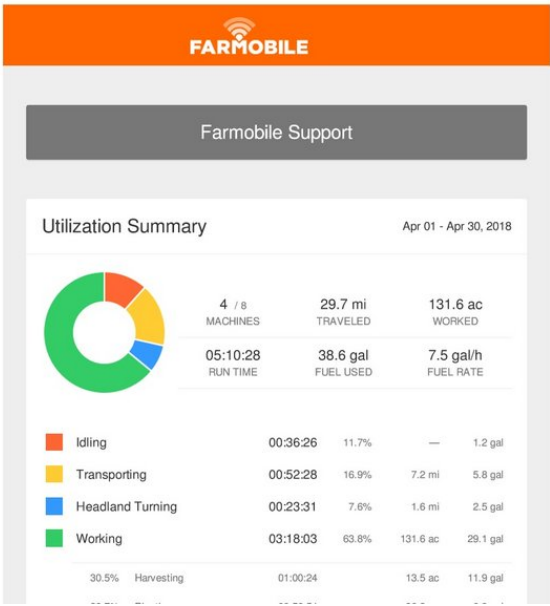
FARMOBILE

Farmobile Support

Utilization Summary

Apr 01 - Apr 30, 2018

| 4 / 8 MACHINES | 29.7 mi TRAVELED | 131.6 ac WORKED |
|---|---|---|
| 05:10:28 RUN TIME | 38.6 gal FUEL USED | 7.5 gal/h FUEL RATE |

| | | | | |
|---|---|---|---|---|
| Idling | 00:36:26 | 11.7% | — | 1.2 gal |
| Transporting | 00:52:28 | 16.9% | 7.2 mi | 5.8 gal |
| Headland Turning | 00:23:31 | 7.6% | 1.6 mi | 2.5 gal |
| Working | 03:18:03 | 63.8% | 131.6 ac | 29.1 gal |
| 30.5% Harvesting | 01:00:24 | | 13.5 ac | 11.9 gal |
| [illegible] | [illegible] | | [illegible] | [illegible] |